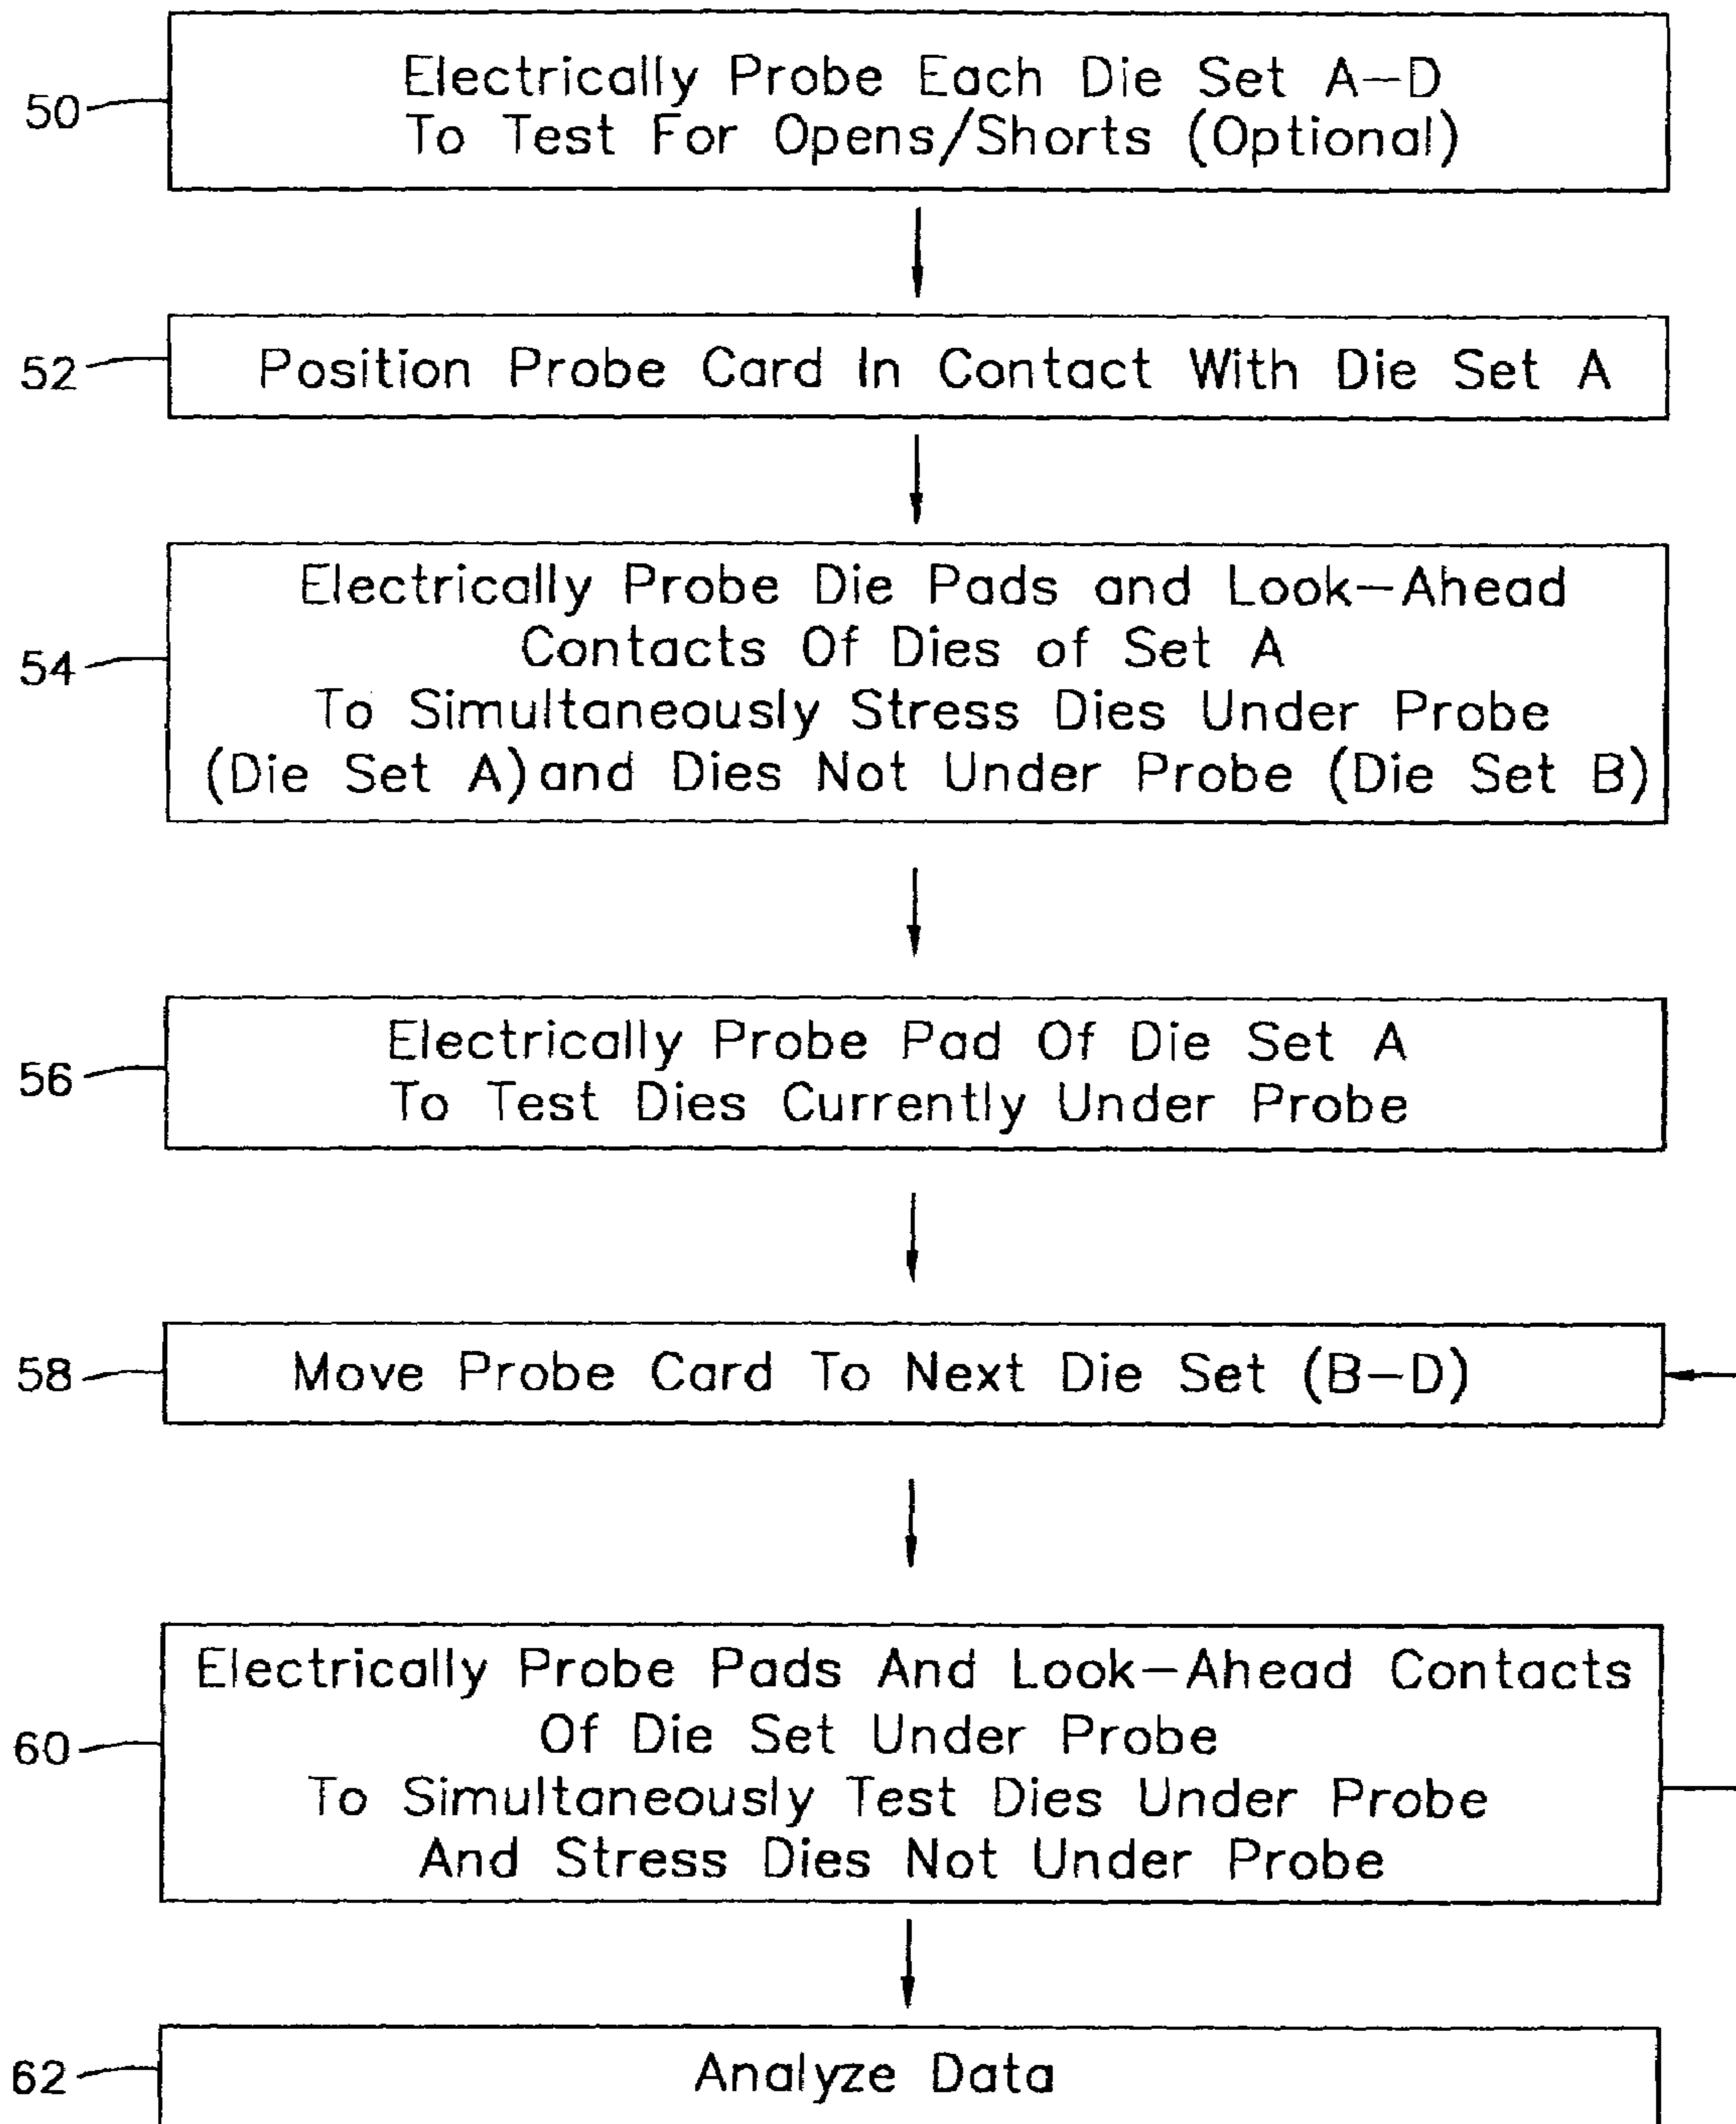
50
Electrically Probe Each Die Set A–D
To Test For Opens/Shorts (Optional)

52
Position Probe Card In Contact With Die Set A

54
Electrically Probe Die Pads and Look–Ahead
Contacts Of Dies of Set A
To Simultaneously Stress Dies Under Probe
(Die Set A) and Dies Not Under Probe (Die Set B)

56
Electrically Probe Pad Of Die Set A
To Test Dies Currently Under Probe

58
Move Probe Card To Next Die Set (B–D)

60
Electrically Probe Pads And Look–Ahead Contacts
Of Die Set Under Probe
To Simultaneously Test Dies Under Probe
And Stress Dies Not Under Probe

62
Analyze Data